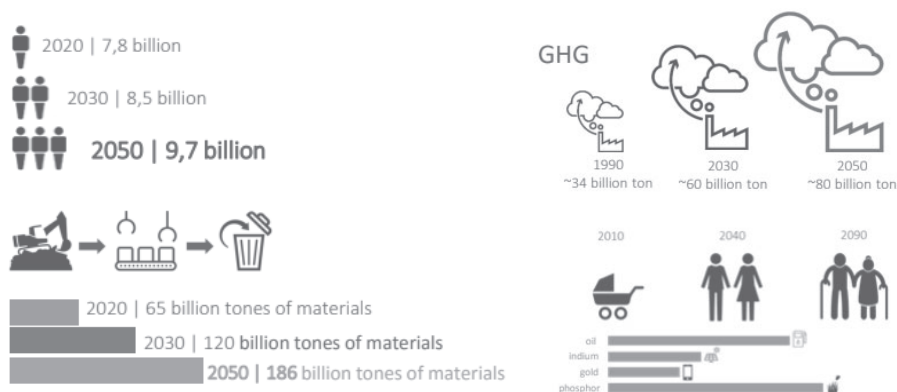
2020 | 7,8 billion

2030 | 8,5 billion

2050 | 9,7 billion

2020 | 65 billion tones of materials

2030 | 120 billion tones of materials

2050 | 186 billion tones of materials

GHG

1990
~34 billion ton

2030
~60 billion ton

2050
~80 billion ton

2010

2040

2090

oil

indium

gold

phosphor